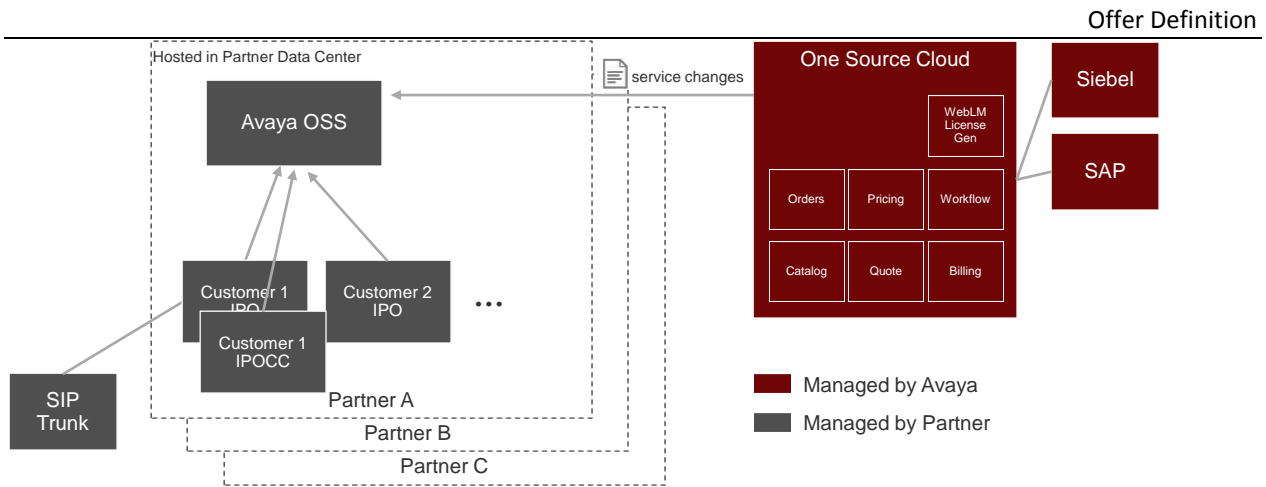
Offer Definition

Hosted in Partner Data Center

Avaya OSS

service changes

One Source Cloud

WebLM License Gen

Orders

Pricing

Workflow

Catalog

Quote

Billing

Siebel

SAP

Customer 1 IPO

Customer 1 IPOCC

Customer 2 IPO

…

SIP Trunk

Partner A

Partner B

Partner C

Managed by Avaya

Managed by Partner